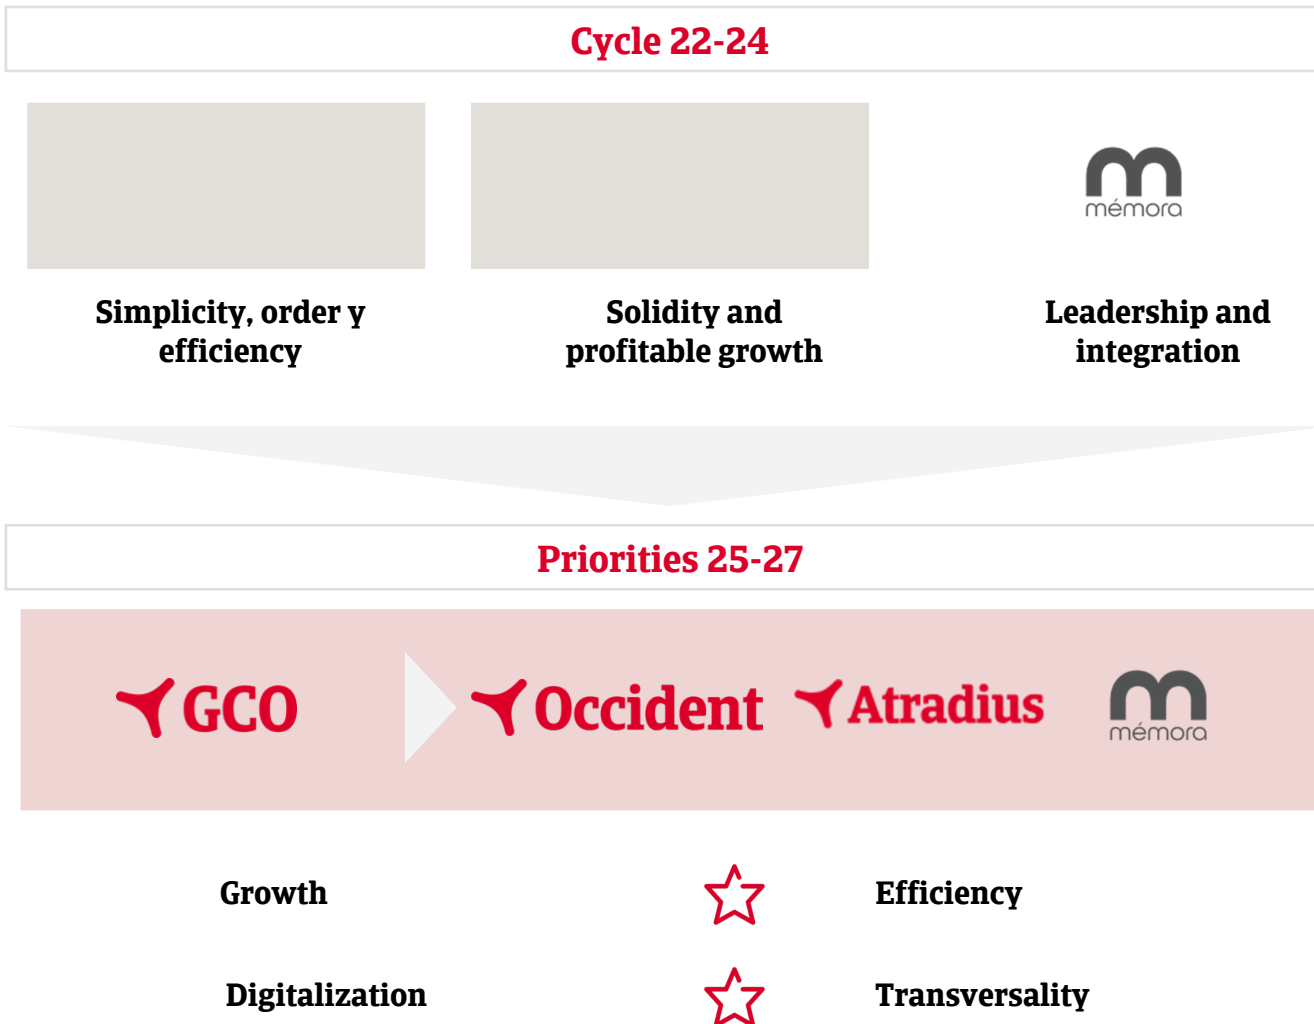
Cycle 22-24

mémora

Simplicity, order y efficiency

Solidity and profitable growth

Leadership and integration

Priorities 25-27

GCO

Occident

Atradius

mémora

Growth

Efficiency

Digitalization

Transversality